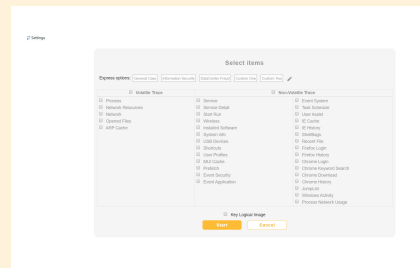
Settings

Select items

Express options: General Case | Information Security | Data/Office Fraud | Custom One | Custom Two

Volatile Trace

Non-Volatile Trace

Process
Network Resources
Network
Opened Files
ARP Cache

Service
Service Detail
Start Run
Wireless
Installed Software
System Info
USB Devices
Shortcuts
User Profiles
MUI Cache
Prefetch
Event Security
Event Application

Event System
Task Scheduler
User Assist
IE Cache
IE History
ShellBags
Recent File
Firefox Login
Firefox History
Chrome Login
Chrome Keyword Search
Chrome Download
Chrome History
Jump list
Windows Activity
Process Network Usage

Key Logical Image

Start

Cancel